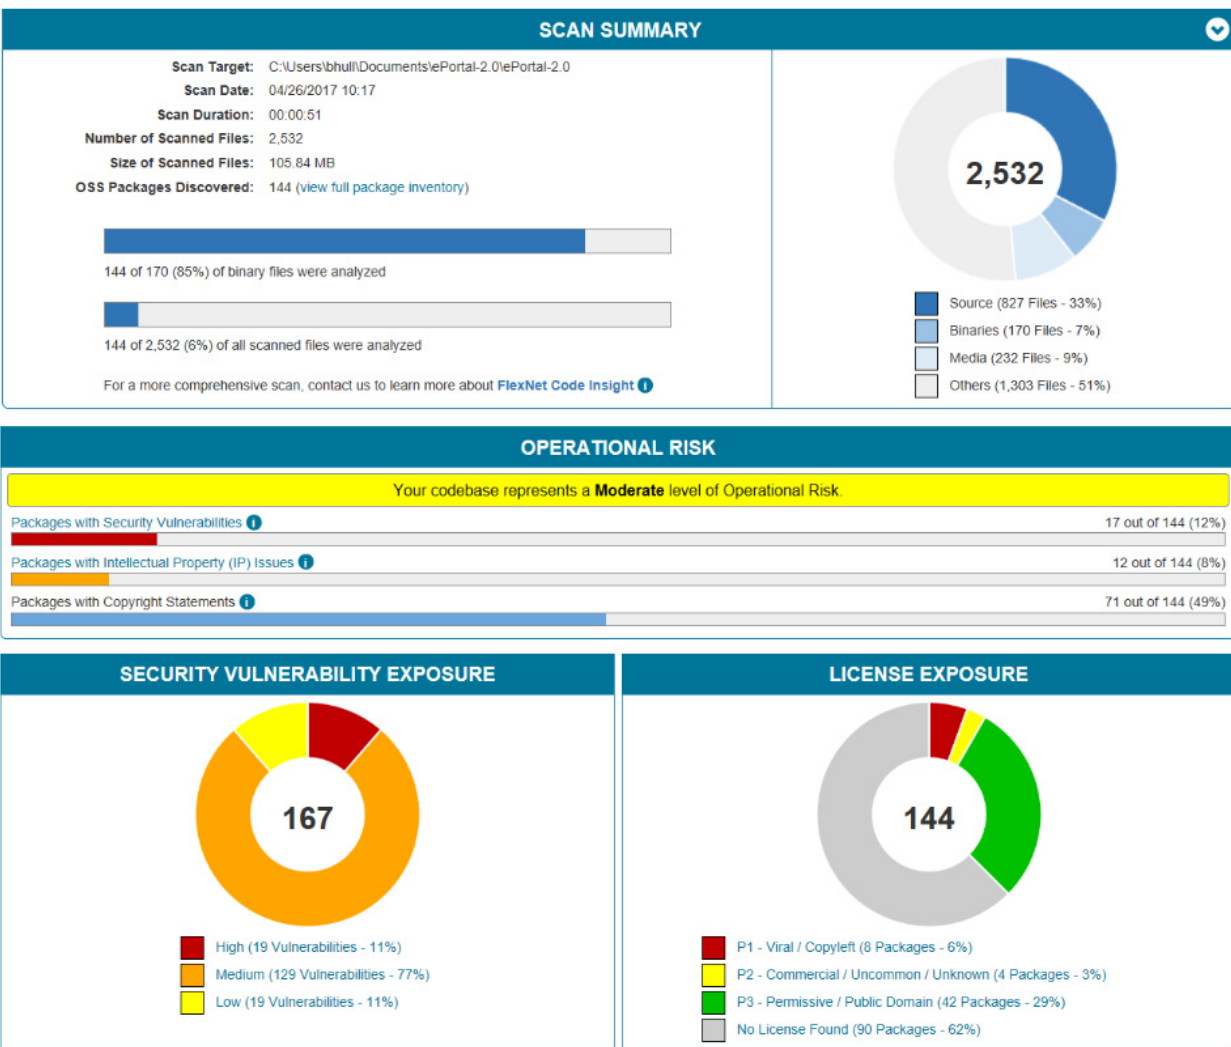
SCAN SUMMARY

Scan Target: C:\Users\bhull\Documents\ePortal-2.0\ePortal-2.0
Scan Date: 04/26/2017 10:17
Scan Duration: 00:00:51
Number of Scanned Files: 2,532
Size of Scanned Files: 105.84 MB
OSS Packages Discovered: 144 (view full package inventory)

144 of 170 (85%) of binary files were analyzed

144 of 2,532 (6%) of all scanned files were analyzed

For a more comprehensive scan, contact us to learn more about FlexNet Code Insight

2,532

Source (827 Files - 33%)
Binaries (170 Files - 7%)
Media (232 Files - 9%)
Others (1,303 Files - 51%)

OPERATIONAL RISK

Your codebase represents a **Moderate** level of Operational Risk.

Packages with Security Vulnerabilities 17 out of 144 (12%)
Packages with Intellectual Property (IP) Issues 12 out of 144 (8%)
Packages with Copyright Statements 71 out of 144 (49%)

SECURITY VULNERABILITY EXPOSURE

167

High (19 Vulnerabilities - 11%)
Medium (129 Vulnerabilities - 77%)
Low (19 Vulnerabilities - 11%)

LICENSE EXPOSURE

144

P1 - Viral / Copyleft (8 Packages - 6%)
P2 - Commercial / Uncommon / Unknown (4 Packages - 3%)
P3 - Permissive / Public Domain (42 Packages - 29%)
No License Found (90 Packages - 62%)